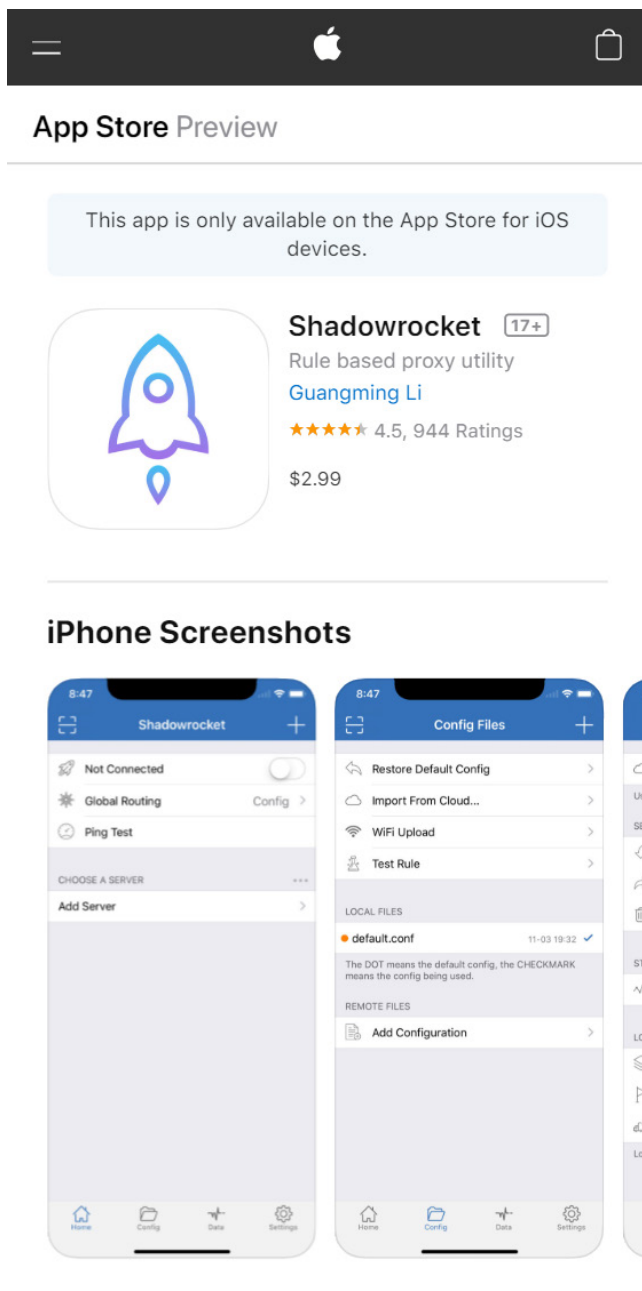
App Store Preview

This app is only available on the App Store for iOS devices.

Shadowrocket 17+
Rule based proxy utility
Guangming Li
4.5, 944 Ratings
$2.99

iPhone Screenshots

8:47
Shadowrocket
Not Connected
Global Routing Config
Ping Test
CHOOSE A SERVER
Add Server
Home Config Data Settings

8:47
Config Files
Restore Default Config
Import From Cloud...
WiFi Upload
Test Rule
LOCAL FILES
default.conf 11-03 19:32
The DOT means the default config, the CHECKMARK means the config being used.
REMOTE FILES
Add Configuration
Home Config Data Settings